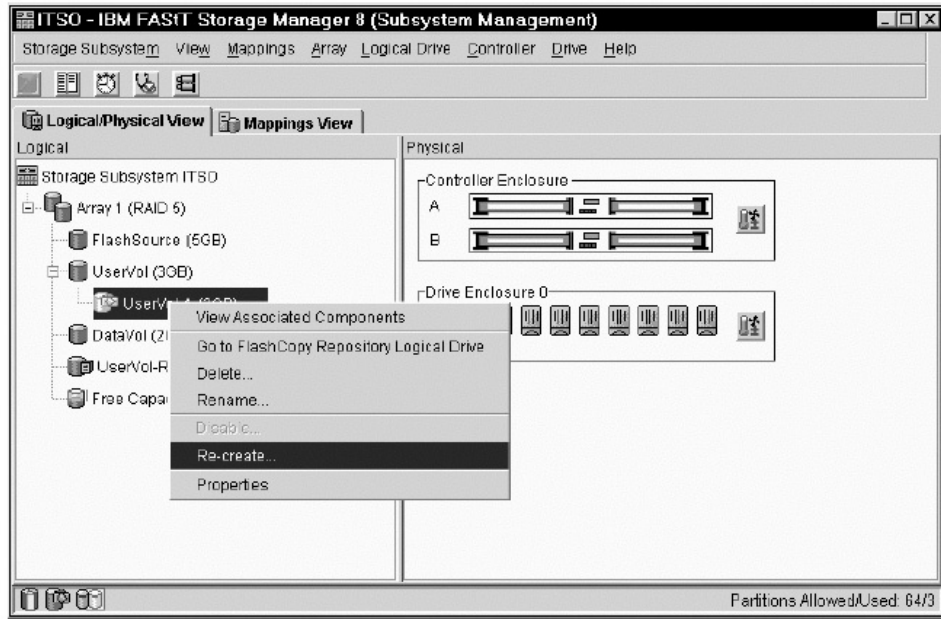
ITSO - IBM FAStT Storage Manager 8 (Subsystem Management)

Storage Subsystem View Mappings Array Logical Drive Controller Drive Help

Logical/Physical View | Mappings View

Logical

Storage Subsystem ITSO

Array 1 (RAID 5)

FlashSource (5GB)

UserVol (30B)

UserVo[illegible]

DataVol (2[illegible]

UserVol-R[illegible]

Free Capa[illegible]

View Associated Components

Go to FlashCopy Repository Logical Drive

Delete...

Rename...

Disable...

Re-create...

Properties

Physical

Controller Enclosure

A

B

Drive Enclosure 0

Partitions Allowed/Used: 64/3